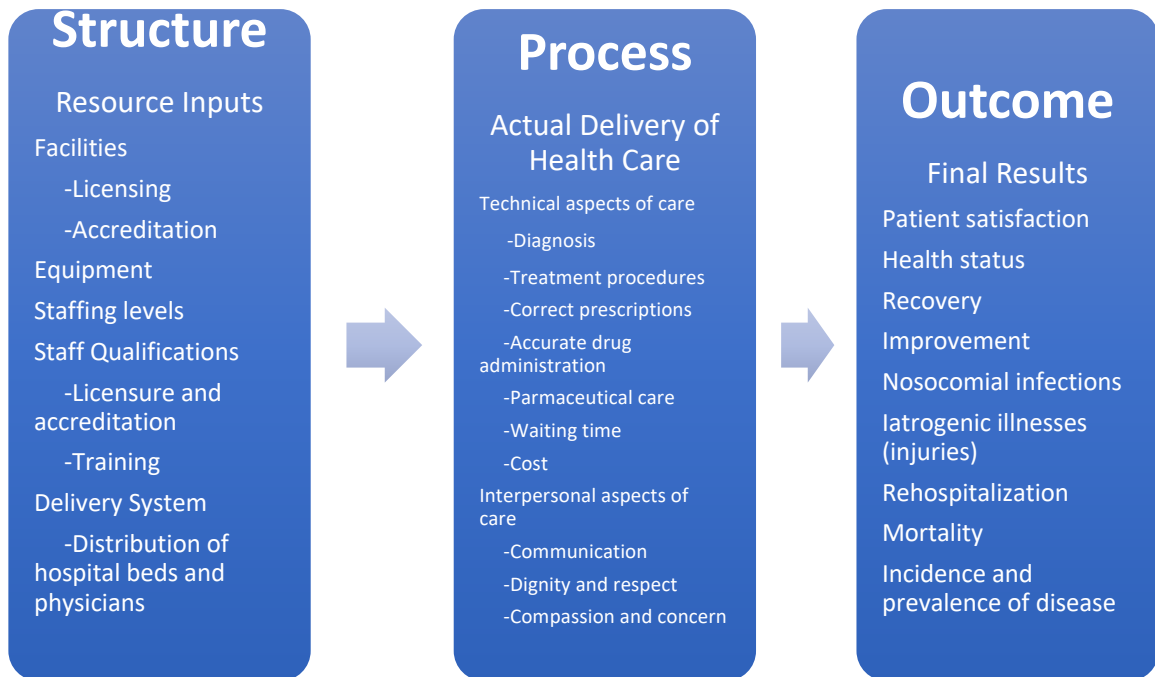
Structure

Resource Inputs

Facilities

-Licensing

-Accreditation

Equipment

Staffing levels

Staff Qualifications

-Licensure and accreditation

-Training

Delivery System

-Distribution of hospital beds and physicians

Process

Actual Delivery of Health Care

Technical aspects of care

-Diagnosis

-Treatment procedures

-Correct prescriptions

-Accurate drug administration

-Parmaceutical care

-Waiting time

-Cost

Interpersonal aspects of care

-Communication

-Dignity and respect

-Compassion and concern

Outcome

Final Results

Patient satisfaction

Health status

Recovery

Improvement

Nosocomial infections

Iatrogenic illnesses (injuries)

Rehospitalization

Mortality

Incidence and prevalence of disease